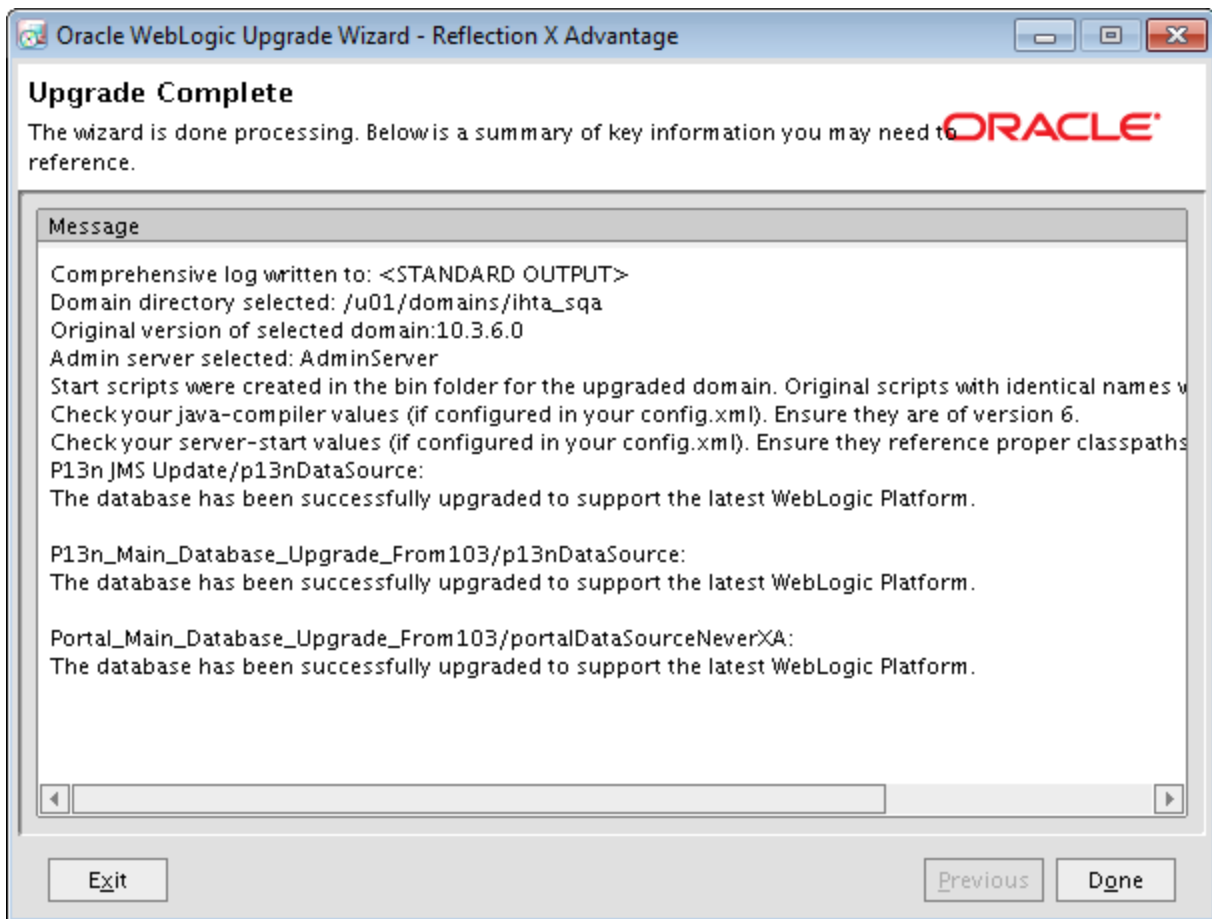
Oracle WebLogic Upgrade Wizard - Reflection X Advantage

Upgrade Complete

The wizard is done processing. Below is a summary of key information you may need to reference.

ORACLE

Message

Comprehensive log written to: <STANDARD OUTPUT>
Domain directory selected: /u01/domains/ihta_sqa
Original version of selected domain:10.3.6.0
Admin server selected: AdminServer
Start scripts were created in the bin folder for the upgraded domain. Original scripts with identical names w
Check your java-compiler values (if configured in your config.xml). Ensure they are of version 6.
Check your server-start values (if configured in your config.xml). Ensure they reference proper classpaths
P13n JMS Update/p13nDataSource:
The database has been successfully upgraded to support the latest WebLogic Platform.

P13n_Main_Database_Upgrade_From103/p13nDataSource:
The database has been successfully upgraded to support the latest WebLogic Platform.

Portal_Main_Database_Upgrade_From103/portalDataSourceNeverXA:
The database has been successfully upgraded to support the latest WebLogic Platform.

Exit

Previous

Done